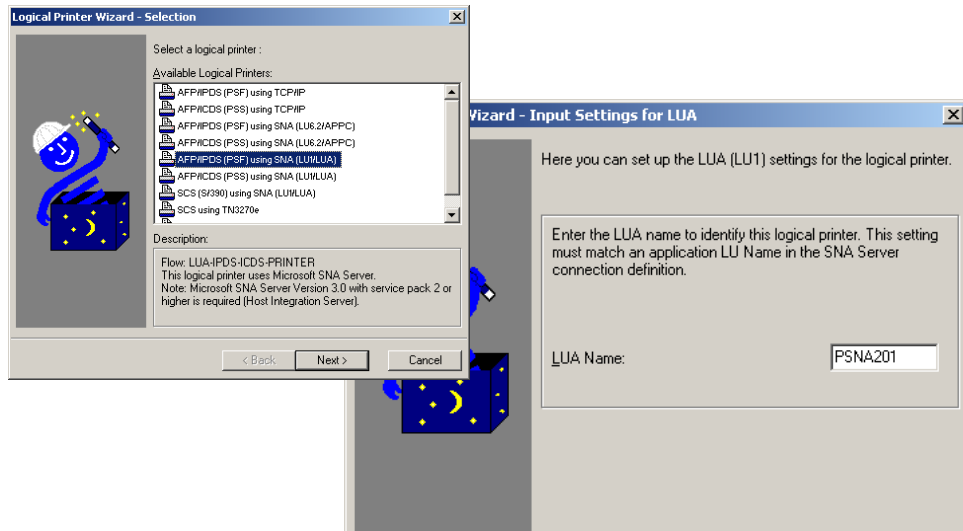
Logical Printer Wizard - Selection

Select a logical printer :

Available Logical Printers:

AFP/IPDS (PSF) using TCP/IP
AFP/ICDS (PSS) using TCP/IP
AFP/IPDS (PSF) using SNA (LU6.2/APPC)
AFP/ICDS (PSS) using SNA (LU6.2/APPC)
AFP/IPDS (PSF) using SNA (LU1/LUA)
AFP/ICDS (PSS) using SNA (LU1/LUA)
SCS (S/390) using SNA (LU1/LUA)
SCS using TN3270e

Description:

Flow: LUA-IPDS-ICDS-PRINTER
This logical printer uses Microsoft SNA Server.
Note: Microsoft SNA Server Version 3.0 with service pack 2 or higher is required (Host Integration Server).

< Back
Next >
Cancel

Wizard - Input Settings for LUA

Here you can set up the LUA (LU1) settings for the logical printer.

Enter the LUA name to identify this logical printer. This setting must match an application LU Name in the SNA Server connection definition.

LUA Name:
PSNA201